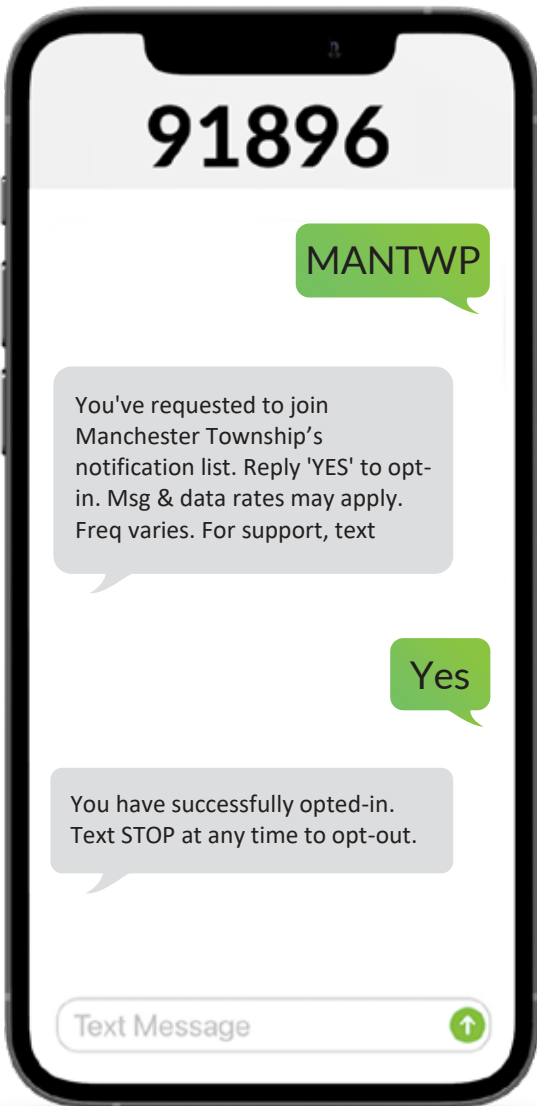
91896

MANTWP

You've requested to join Manchester Township’s notification list. Reply 'YES' to opt-in. Msg & data rates may apply. Freq varies. For support, text

Yes

You have successfully opted-in. Text STOP at any time to opt-out.

Text Message